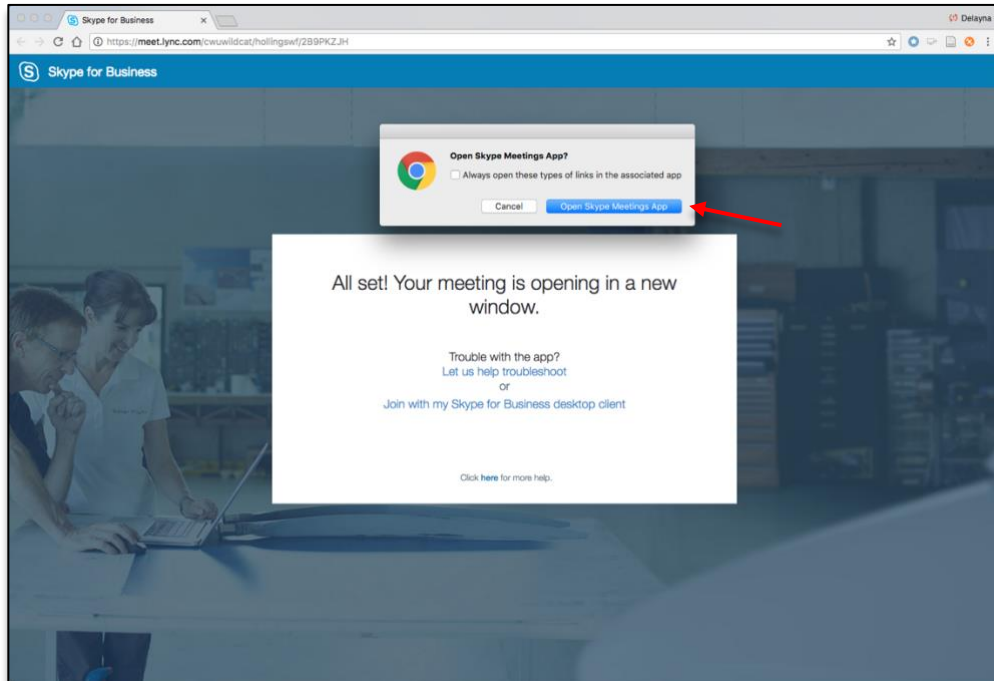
Skype for Business ×

Delayna

https://meet.lync.com/cwuwildcat/hollingswf/2B9PKZJH

Skype for Business

Open Skype Meetings App?

Always open these types of links in the associated app

Cancel

Open Skype Meetings App

All set! Your meeting is opening in a new window.

Trouble with the app?
Let us help troubleshoot
or
Join with my Skype for Business desktop client

Click here for more help.